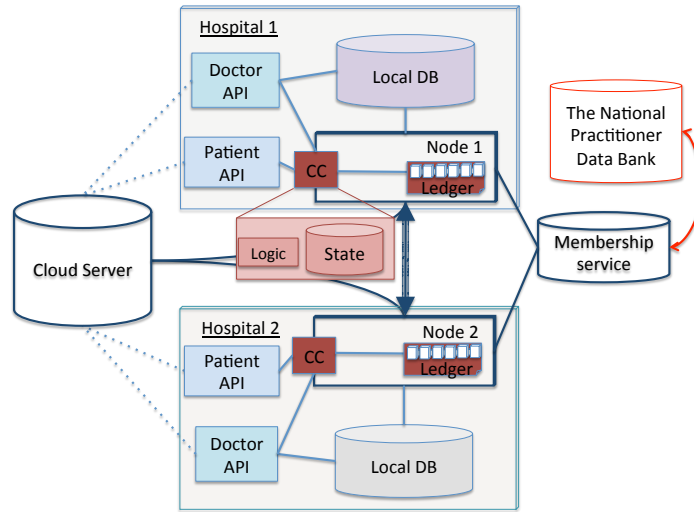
Hospital 1

Doctor API

Local DB

Patient API

CC

Node 1

Ledger

The National Practitioner Data Bank

Logic

State

Cloud Server

Membership service

Hospital 2

Node 2

Patient API

CC

Ledger

Doctor API

Local DB